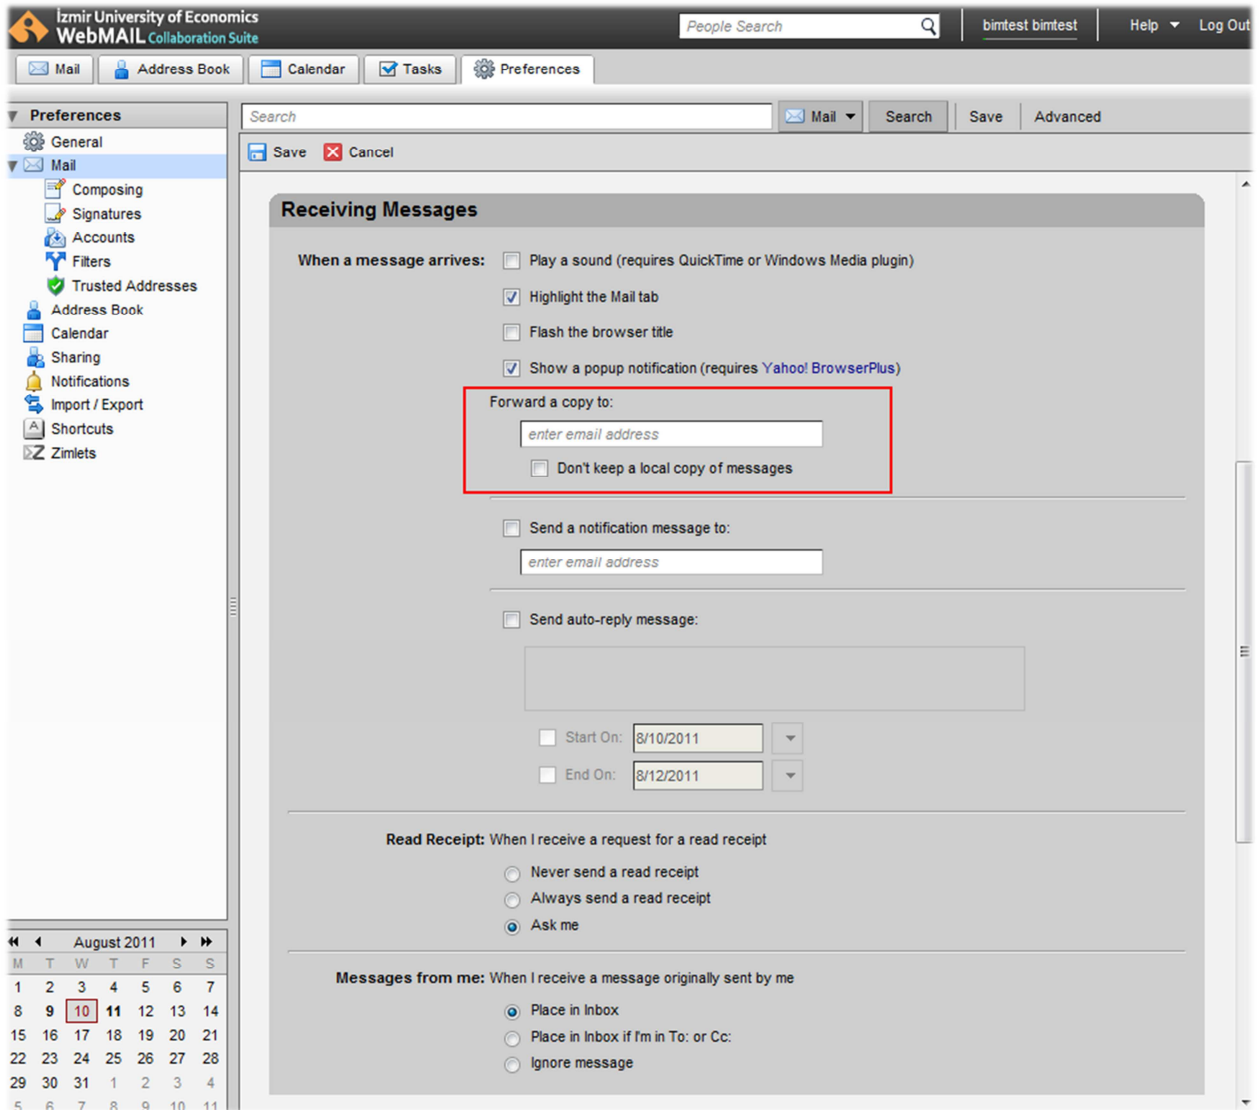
İzmir University of Economics
WebMAIL Collaboration Suite

People Search

bimtest bimtest

Help

Log Out

Mail

Address Book

Calendar

Tasks

Preferences

Preferences

General

Mail

Composing

Signatures

Accounts

Filters

Trusted Addresses

Address Book

Calendar

Sharing

Notifications

Import / Export

Shortcuts

Zimlets

Search

Mail

Search

Save

Advanced

Save

Cancel

Receiving Messages

When a message arrives: Play a sound (requires QuickTime or Windows Media plugin)

Highlight the Mail tab

Flash the browser title

Show a popup notification (requires Yahoo! BrowserPlus)

Forward a copy to:

enter email address

Don't keep a local copy of messages

Send a notification message to:

enter email address

Send auto-reply message:

Start On: 8/10/2011

End On: 8/12/2011

Read Receipt: When I receive a request for a read receipt

Never send a read receipt

Always send a read receipt

Ask me

Messages from me: When I receive a message originally sent by me

Place in Inbox

Place in Inbox if I'm in To: or Cc:

Ignore message

August 2011

| M | T | W | T | F | S | S |
|---|---|---|---|---|---|---|
| 1 | 2 | 3 | 4 | 5 | 6 | 7 |
| 8 | 9 | 10 | 11 | 12 | 13 | 14 |
| 15 | 16 | 17 | 18 | 19 | 20 | 21 |
| 22 | 23 | 24 | 25 | 26 | 27 | 28 |
| 29 | 30 | 31 | 1 | 2 | 3 | 4 |
| 5 | 6 | 7 | 8 | 9 | 10 | 11 |